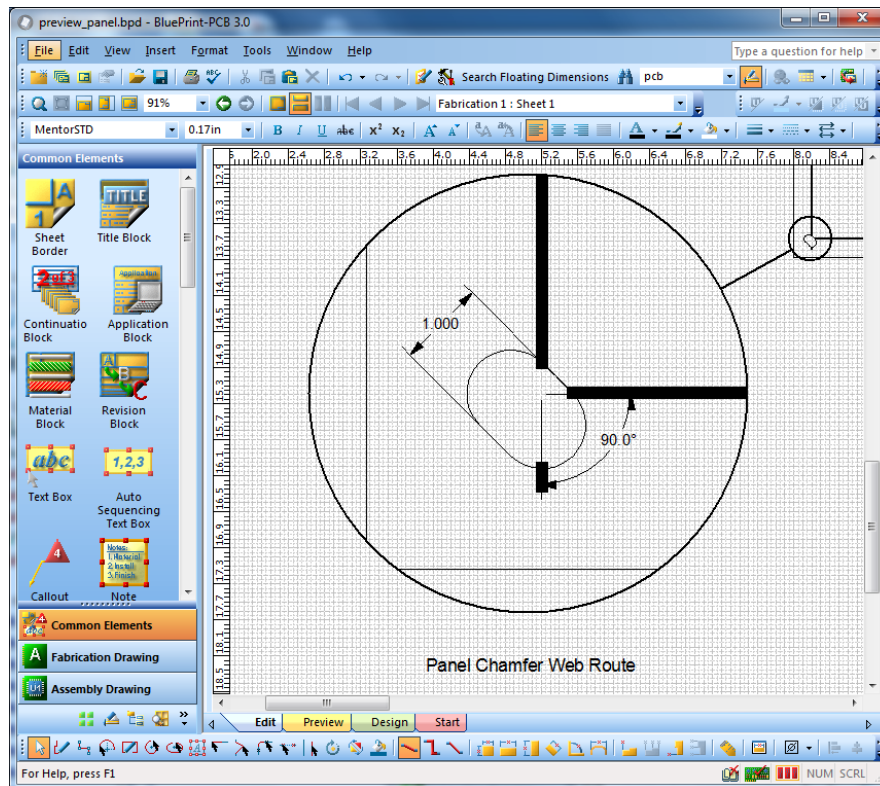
preview_panel.bpd - BluePrint-PCB 3.0

File Edit View Insert Format Tools Window Help

Type a question for help

Search Floating Dimensions pcb

91% Fabrication 1 : Sheet 1

MentorSTD 0.17in B I U abc $x^2$ $x_2$

Common Elements

Sheet Border

Title Block

Continuatio Block

Application Block

Material Block

Revision Block

Text Box

Auto Sequencing Text Box

Callout

Note

Common Elements

Fabrication Drawing

Assembly Drawing

1.6 2.0 2.4 2.8 3.2 3.6 4.0 4.4 4.8 5.2 5.6 6.0 6.4 6.8 7.2 7.6 8.0 8.4

12.9 13.3 13.7 14.1 14.5 14.9 15.3 15.7 16.1 16.5 16.9 17.3 17.7 18.1 18.5

1.000

90.0°

Panel Chamfer Web Route

Edit Preview Design Start

For Help, press F1

NUM SCRL